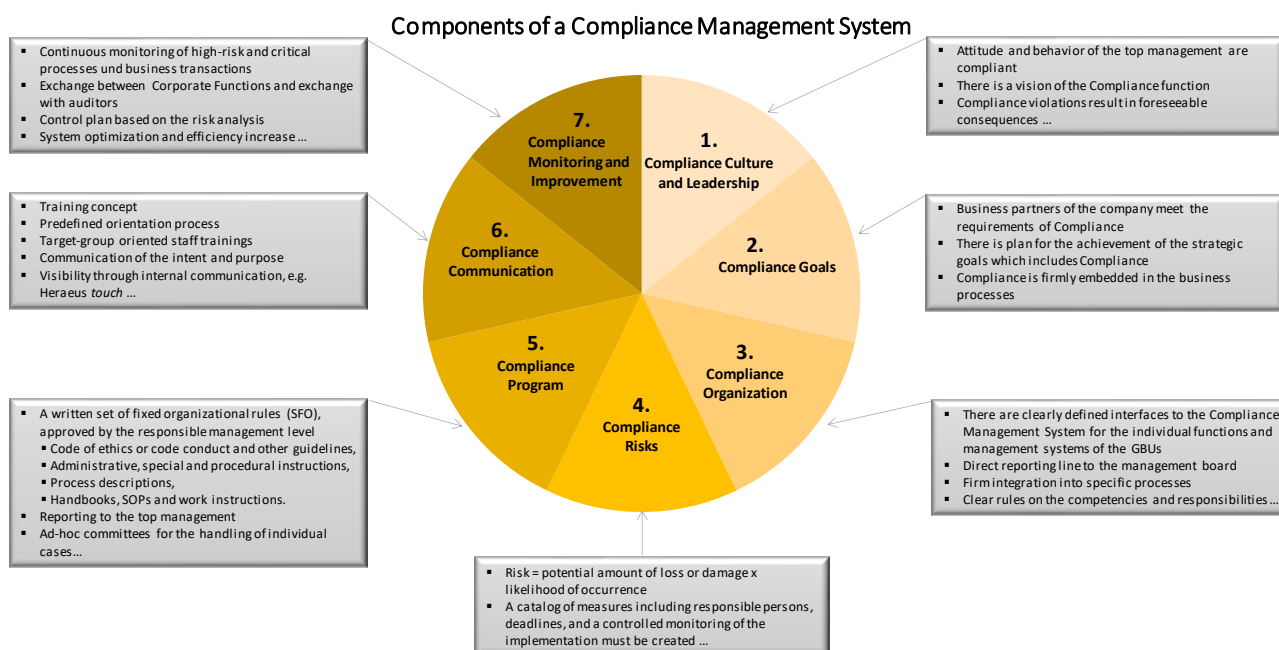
Components of a Compliance Management System

- Continuous monitoring of high-risk and critical processes und business transactions
- Exchange between Corporate Functions and exchange with auditors
- Control plan based on the risk analysis
- System optimization and efficiency increase …

- Attitude and behavior of the top management are compliant
- There is a vision of the Compliance function
- Compliance violations result in foreseeable consequences …

7. Compliance Monitoring and Improvement

1. Compliance Culture and Leadership

- Training concept
- Predefined orientation process
- Target-group oriented staff trainings
- Communication of the intent and purpose
- Visibility through internal communication, e.g. Heraeus *touch* …

6. Compliance Communication

2. Compliance Goals

- Business partners of the company meet the requirements of Compliance
- There is plan for the achievement of the strategic goals which includes Compliance
- Compliance is firmly embedded in the business processes

5. Compliance Program

3. Compliance Organization

4. Compliance Risks

- A written set of fixed organizational rules (SFO), approved by the responsible management level
  - Code of ethics or code conduct and other guidelines,
  - Administrative, special and procedural instructions,
  - Process descriptions,
  - Handbooks, SOPs and work instructions.
- Reporting to the top management
- Ad-hoc committees for the handling of individual cases…

- There are clearly defined interfaces to the Compliance Management System for the individual functions and management systems of the GBUs
- Direct reporting line to the management board
- Firm integration into specific processes
- Clear rules on the competencies and responsibilities …

- Risk = potential amount of loss or damage x likelihood of occurrence
- A catalog of measures including responsible persons, deadlines, and a controlled monitoring of the implementation must be created …